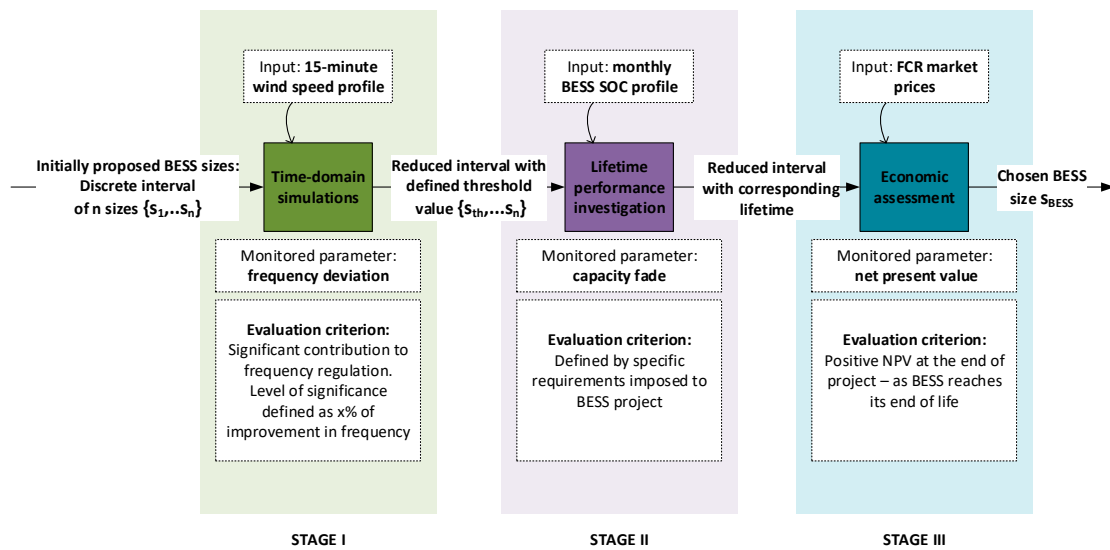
Initially proposed BESS sizes: Discrete interval of n sizes $\{s_1,..s_n\}$

Input: 15-minute wind speed profile

Time-domain simulations

Monitored parameter: frequency deviation

Evaluation criterion: Significant contribution to frequency regulation. Level of significance defined as x% of improvement in frequency

Reduced interval with defined threshold value $\{s_{th},...s_n\}$

Input: monthly BESS SOC profile

Lifetime performance investigation

Monitored parameter: capacity fade

Evaluation criterion: Defined by specific requirements imposed to BESS project

Reduced interval with corresponding lifetime

Input: FCR market prices

Economic assessment

Monitored parameter: net present value

Evaluation criterion: Positive NPV at the end of project – as BESS reaches its end of life

Chosen BESS size $s_{BESS}$

STAGE I

STAGE II

STAGE III